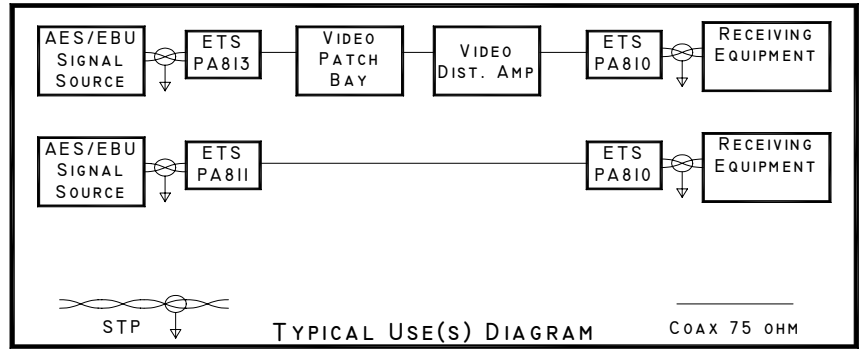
AES/EBU Signal Source

ETS PA813

Video Patch Bay

Video Dist. Amp

ETS PA810

Receiving Equipment

AES/EBU Signal Source

ETS PA811

ETS PA810

Receiving Equipment

STP

Typical Use(s) Diagram

Coax 75 ohm